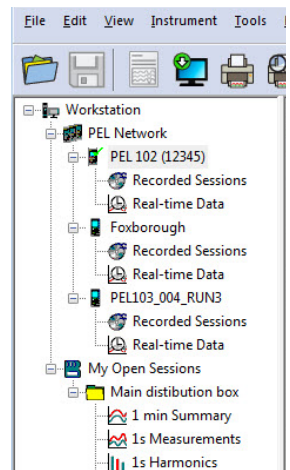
File Edit View Instrument Tools

Workstation
PEL Network
PEL 102 (12345)
Recorded Sessions
Real-time Data
Foxborough
Recorded Sessions
Real-time Data
PEL103_004_RUN3
Recorded Sessions
Real-time Data
My Open Sessions
Main distibution box
1 min Summary
1s Measurements
1s Harmonics